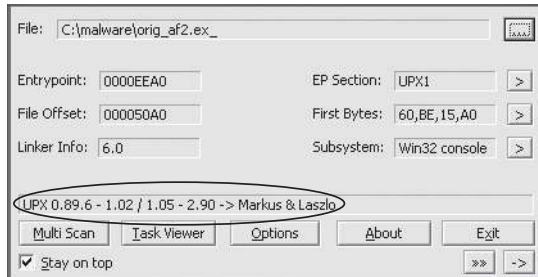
File: C:\malware\orig_af2.ex_

Entrypoint: 0000EEA0

EP Section: UPX1

File Offset: 000050A0

First Bytes: 60,BE,15,A0

Linker Info: 6.0

Subsystem: Win32 console

UPX 0.89.6 - 1.02 / 1.05 - 2.90 -> Markus & Laszlo

Multi Scan

Task Viewer

Options

About

Exit

Stay on top

>>

->